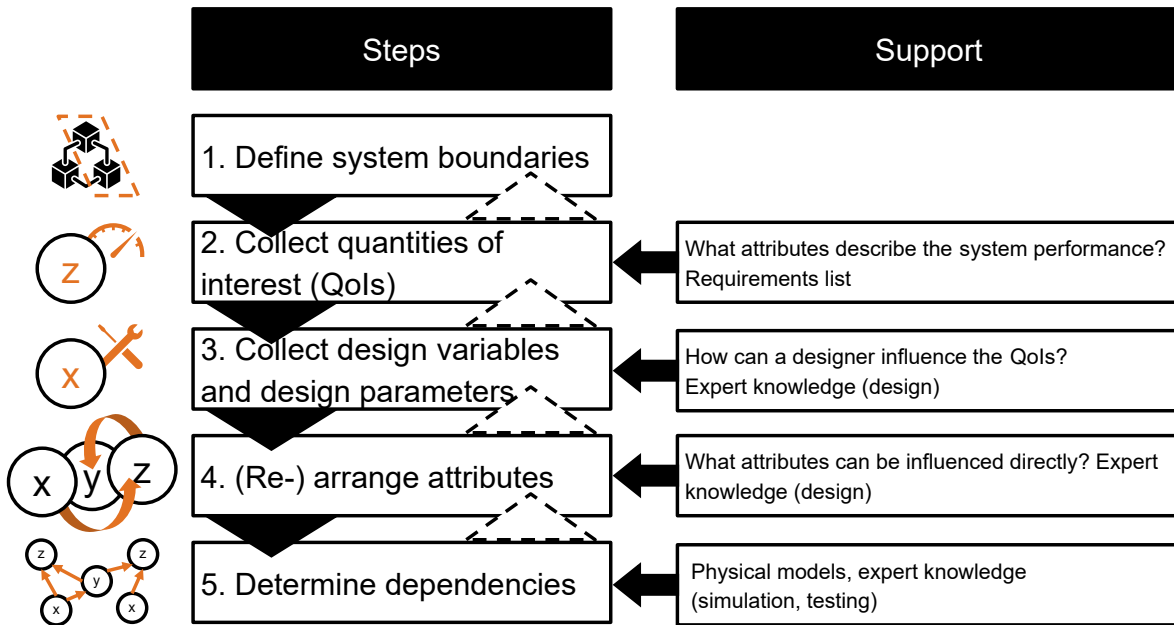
Steps

Support

1. Define system boundaries

z

2. Collect quantities of interest (QoIs)

What attributes describe the system performance? Requirements list

x

3. Collect design variables and design parameters

How can a designer influence the QoIs? Expert knowledge (design)

x y z

4. (Re-) arrange attributes

What attributes can be influenced directly? Expert knowledge (design)

z z y x x

5. Determine dependencies

Physical models, expert knowledge (simulation, testing)